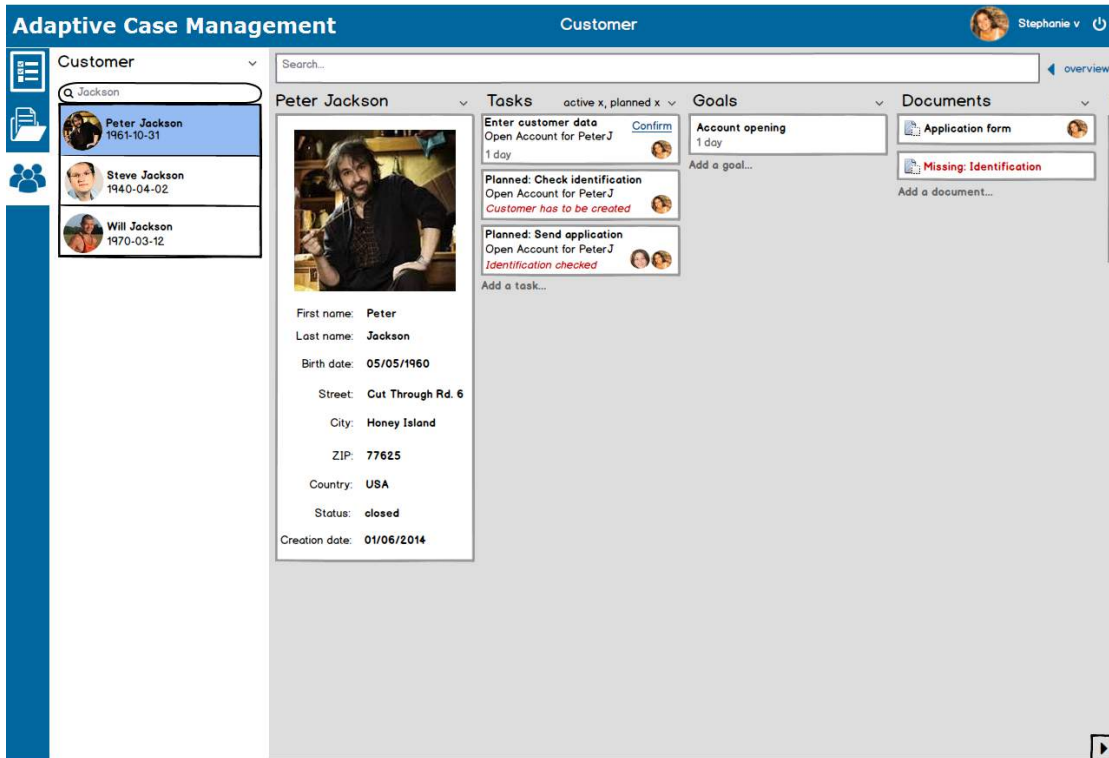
Adaptive Case Management

Customer

Stephanie v

Customer

Jackson

Peter Jackson
1961-10-31

Steve Jackson
1940-04-02

Will Jackson
1970-03-12

Search...

overview

Peter Jackson

First name: Peter
Last name: Jackson
Birth date: 05/05/1960
Street: Cut Through Rd. 6
City: Honey Island
ZIP: 77625
Country: USA
Status: closed
Creation date: 01/06/2014

Tasks active x, planned x

Enter customer data
Open Account for PeterJ
1 day
Confirm

Planned: Check identification
Open Account for PeterJ
Customer has to be created

Planned: Send application
Open Account for PeterJ
Identification checked

Add a task...

Goals

Account opening
1 day

Add a goal...

Documents

Application form

Missing: Identification

Add a document...